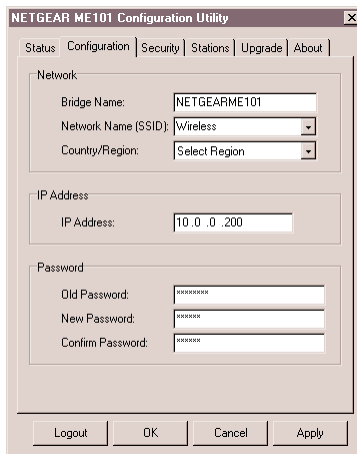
NETGEAR ME101 Configuration Utility

Status | Configuration | Security | Stations | Upgrade | About

Network

Bridge Name: NETGEARME101

Network Name (SSID): Wireless

Country/Region: Select Region

IP Address

IP Address: 10 .0 .0 .200

Password

Old Password: ********

New Password: ******

Confirm Password: ******

Logout | OK | Cancel | Apply